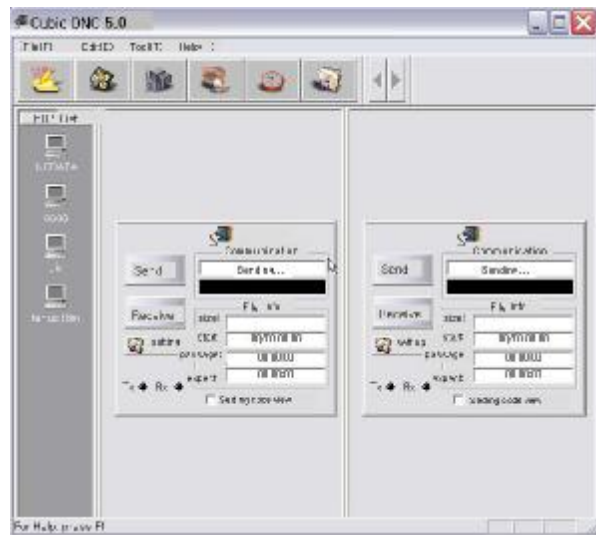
Cubic DNC 5.0

File(F) Edit(E) Tool(T) Help(H)

File Tree

Communication

Send

Sending...

Receive

File Info

size

cost

package

expect

Setting

Tx Rx

Sending code view

Communication

Send

Sending...

Receive

File Info

size

cost

package

expect

Setting

Tx Rx

Sending code view

For Help, press F1